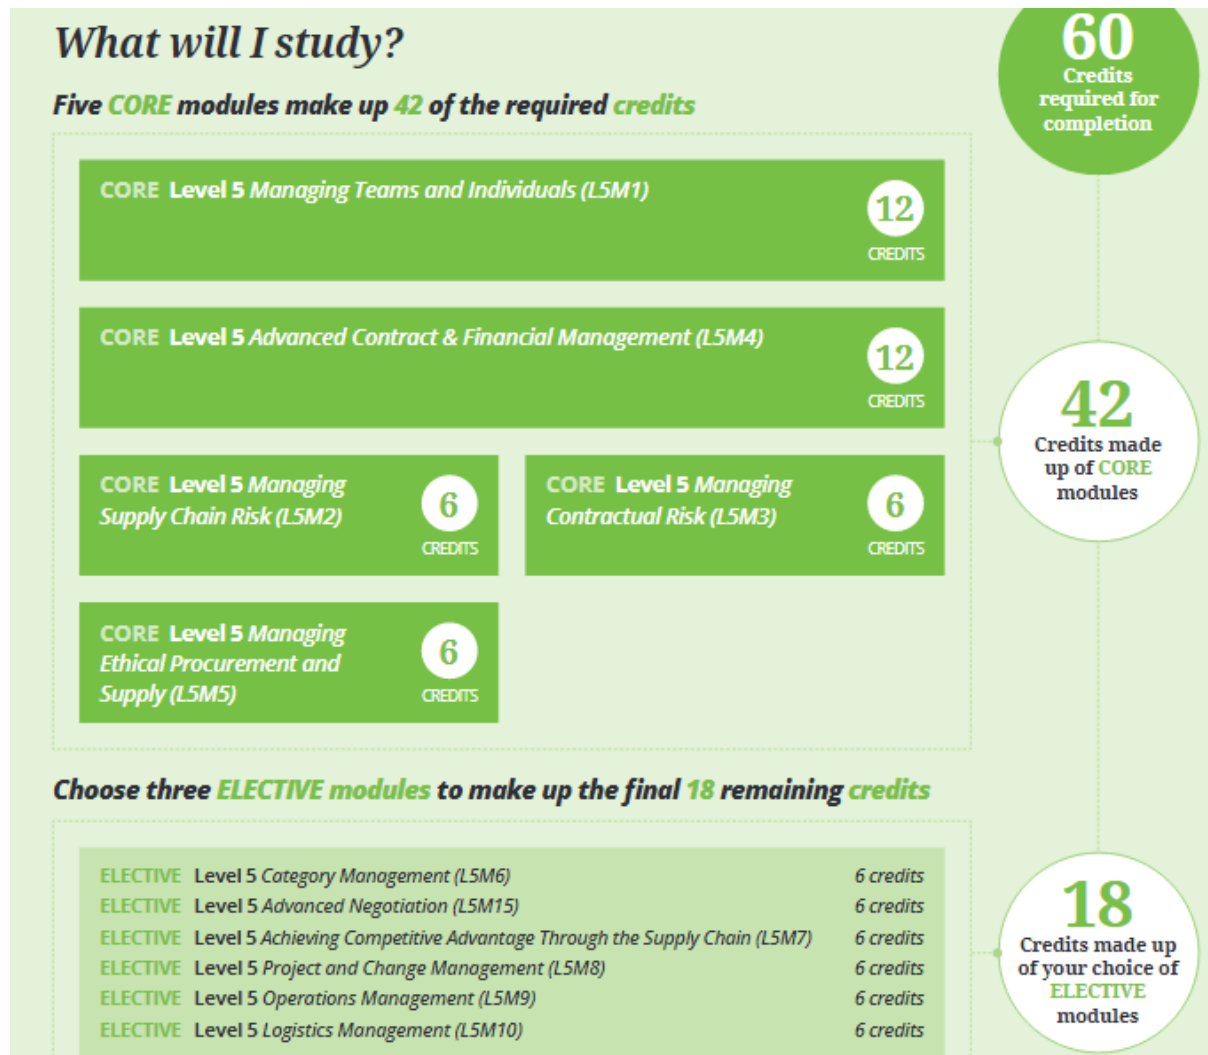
What will I study?

Five CORE modules make up 42 of the required credits

60 Credits required for completion

CORE Level 5 Managing Teams and Individuals (L5M1)

12 CREDITS

CORE Level 5 Advanced Contract & Financial Management (L5M4)

12 CREDITS

42 Credits made up of CORE modules

CORE Level 5 Managing Supply Chain Risk (L5M2)

6 CREDITS

CORE Level 5 Managing Contractual Risk (L5M3)

6 CREDITS

CORE Level 5 Managing Ethical Procurement and Supply (L5M5)

6 CREDITS

Choose three ELECTIVE modules to make up the final 18 remaining credits

| | | |
|---|---|---|
| ELECTIVE | Level 5 Category Management (L5M6) | 6 credits |
| ELECTIVE | Level 5 Advanced Negotiation (L5M15) | 6 credits |
| ELECTIVE | Level 5 Achieving Competitive Advantage Through the Supply Chain (L5M7) | 6 credits |
| ELECTIVE | Level 5 Project and Change Management (L5M8) | 6 credits |
| ELECTIVE | Level 5 Operations Management (L5M9) | 6 credits |
| ELECTIVE | Level 5 Logistics Management (L5M10) | 6 credits |

18 Credits made up of your choice of ELECTIVE modules